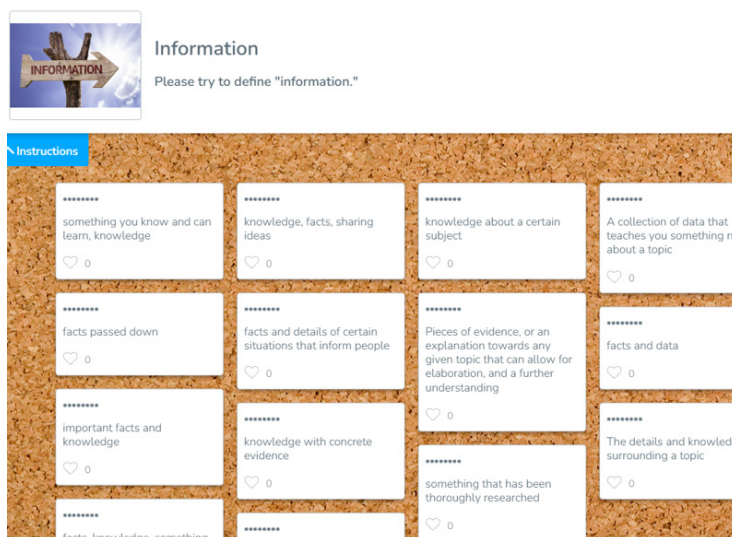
INFORMATION

Information

Please try to define "information."

Instructions

********

something you know and can learn, knowledge

0

********

facts passed down

0

********

important facts and knowledge

0

********

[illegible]

********

knowledge, facts, sharing ideas

0

********

facts and details of certain situations that inform people

0

********

knowledge with concrete evidence

0

********

********

knowledge about a certain subject

0

********

Pieces of evidence, or an explanation towards any given topic that can allow for elaboration, and a further understanding

0

********

something that has been thoroughly researched

0

********

A collection of data that teaches you something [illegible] about a topic

0

********

facts and data

0

********

The details and knowled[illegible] surrounding a topic

0